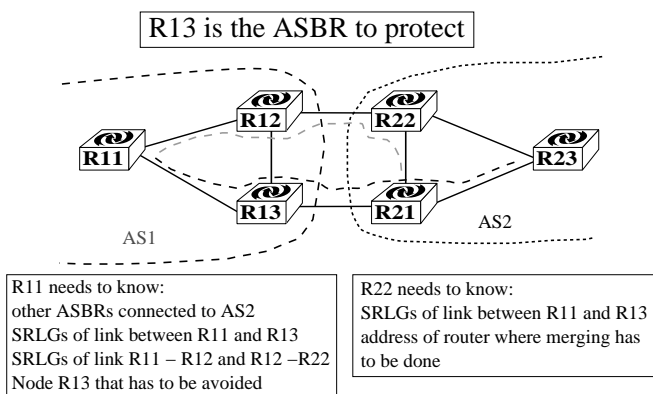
R13 is the ASBR to protect

R12

R22

R11

R23

R13

R21

AS1

AS2

R11 needs to know:
other ASBRs connected to AS2
SRLGs of link between R11 and R13
SRLGs of link R11 – R12 and R12 –R22
Node R13 that has to be avoided

R22 needs to know:
SRLGs of link between R11 and R13
address of router where merging has to be done